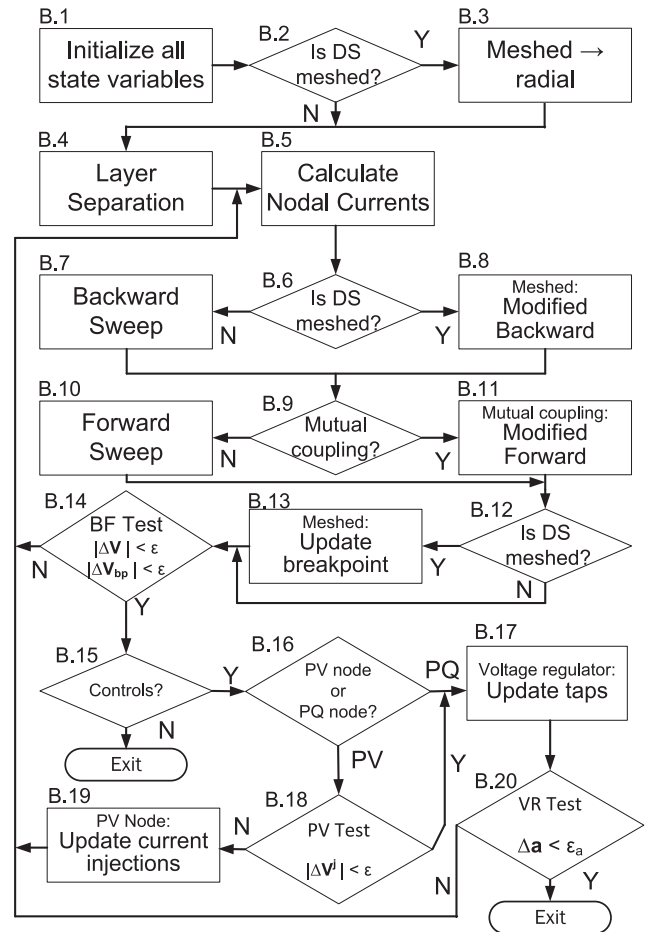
B.1
Initialize all state variables

B.2
Is DS meshed?

Y

B.3
Meshed → radial

N

B.4
Layer Separation

B.5
Calculate Nodal Currents

B.7
Backward Sweep

B.6
Is DS meshed?

B.8
Meshed: Modified Backward

N

Y

B.10
Forward Sweep

B.9
Mutual coupling?

B.11
Mutual coupling: Modified Forward

N

Y

B.14
BF Test
$|\Delta \mathbf{V}| < \varepsilon$
$|\Delta \mathbf{V}_{bp}| < \varepsilon$

B.13
Meshed: Update breakpoint

B.12
Is DS meshed?

N

Y

N

Y

B.15
Controls?

Y

B.16
PV node or PQ node?

PQ

B.17
Voltage regulator: Update taps

N

Exit

PV

Y

B.19
PV Node: Update current injections

N

B.18
PV Test
$|\Delta \mathbf{V}^j| < \varepsilon$

B.20
VR Test
$\Delta \mathbf{a} < \varepsilon_a$

N

Y

Exit